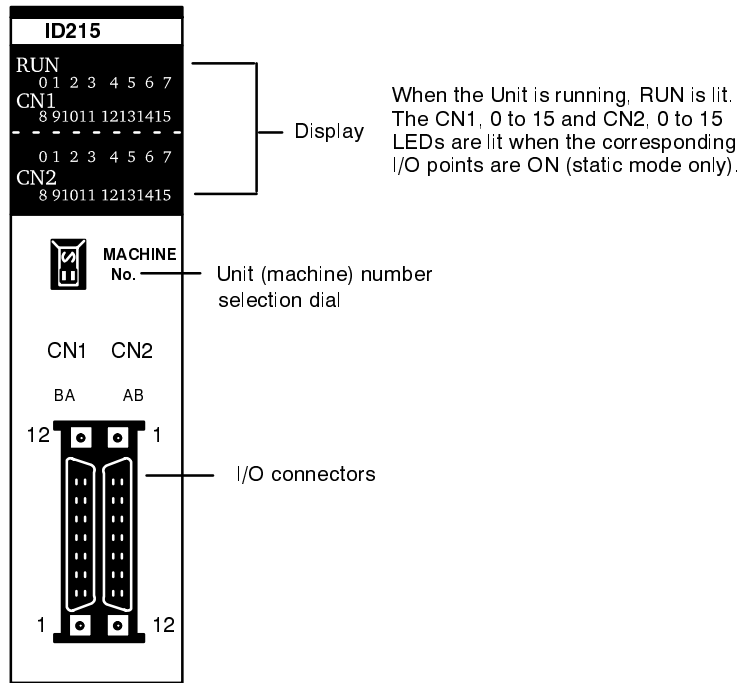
ID215

RUN
0 1 2 3 4 5 6 7
CN1
8 9 10 11 12 13 14 15

0 1 2 3 4 5 6 7
CN2
8 9 10 11 12 13 14 15

Display

When the Unit is running, RUN is lit. The CN1, 0 to 15 and CN2, 0 to 15 LEDs are lit when the corresponding I/O points are ON (static mode only).

MACHINE No.

Unit (machine) number selection dial

CN1 CN2

BA AB

12 1

I/O connectors

1 12